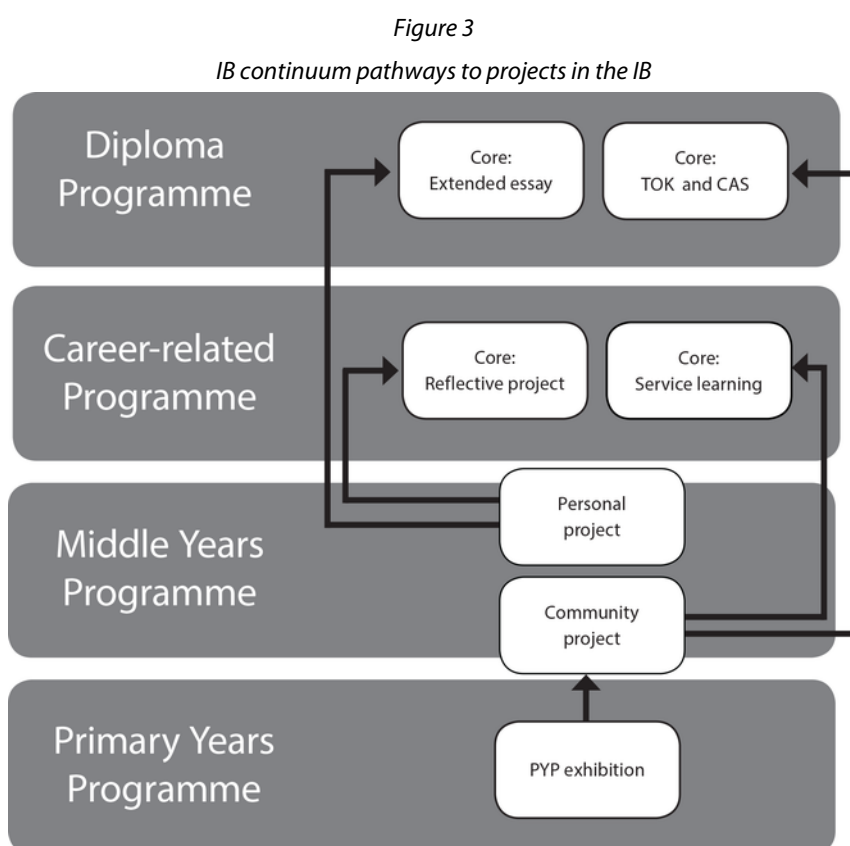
Figure 3

IB continuum pathways to projects in the IB

Diploma Programme

Core: Extended essay

Core: TOK and CAS

Career-related Programme

Core: Reflective project

Core: Service learning

Middle Years Programme

Personal project

Community project

Primary Years Programme

PYP exhibition